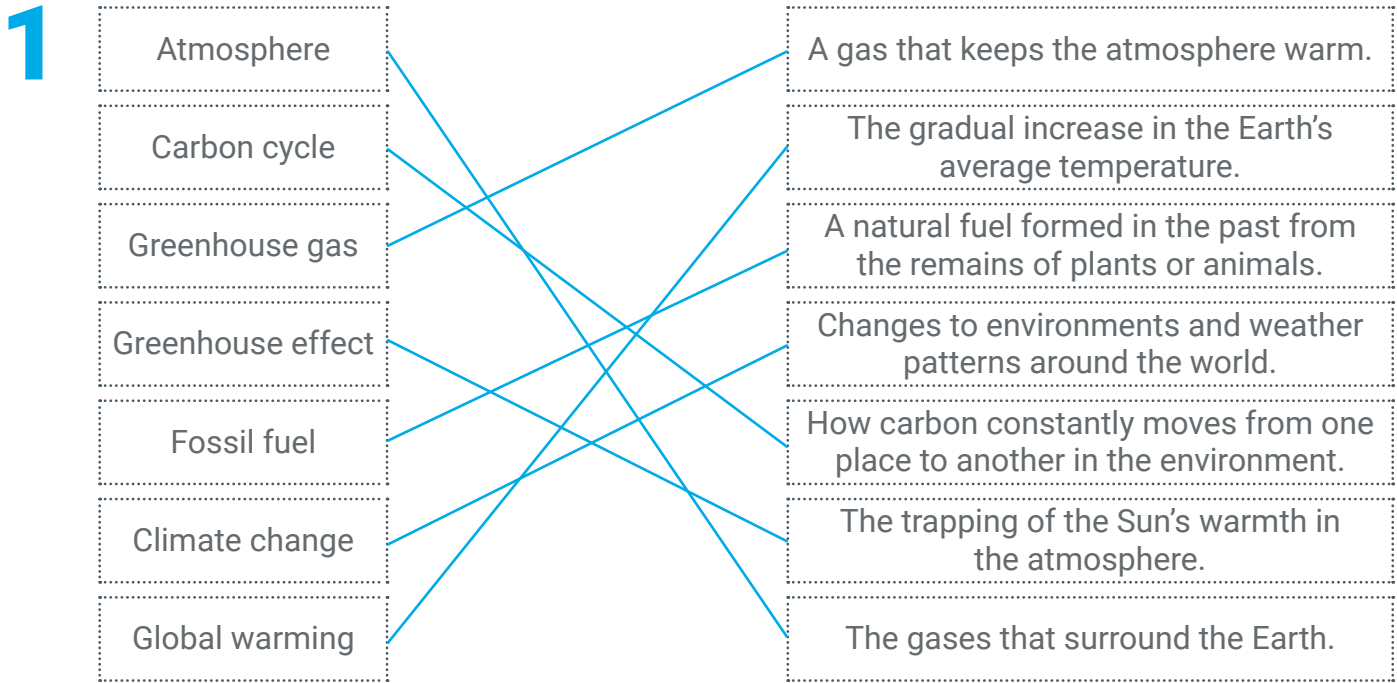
1

| | |
|---|---|
| Atmosphere | A gas that keeps the atmosphere warm. |
| Carbon cycle | The gradual increase in the Earth's average temperature. |
| Greenhouse gas | A natural fuel formed in the past from the remains of plants or animals. |
| Greenhouse effect | Changes to environments and weather patterns around the world. |
| Fossil fuel | How carbon constantly moves from one place to another in the environment. |
| Climate change | The trapping of the Sun's warmth in the atmosphere. |
| Global warming | The gases that surround the Earth. |